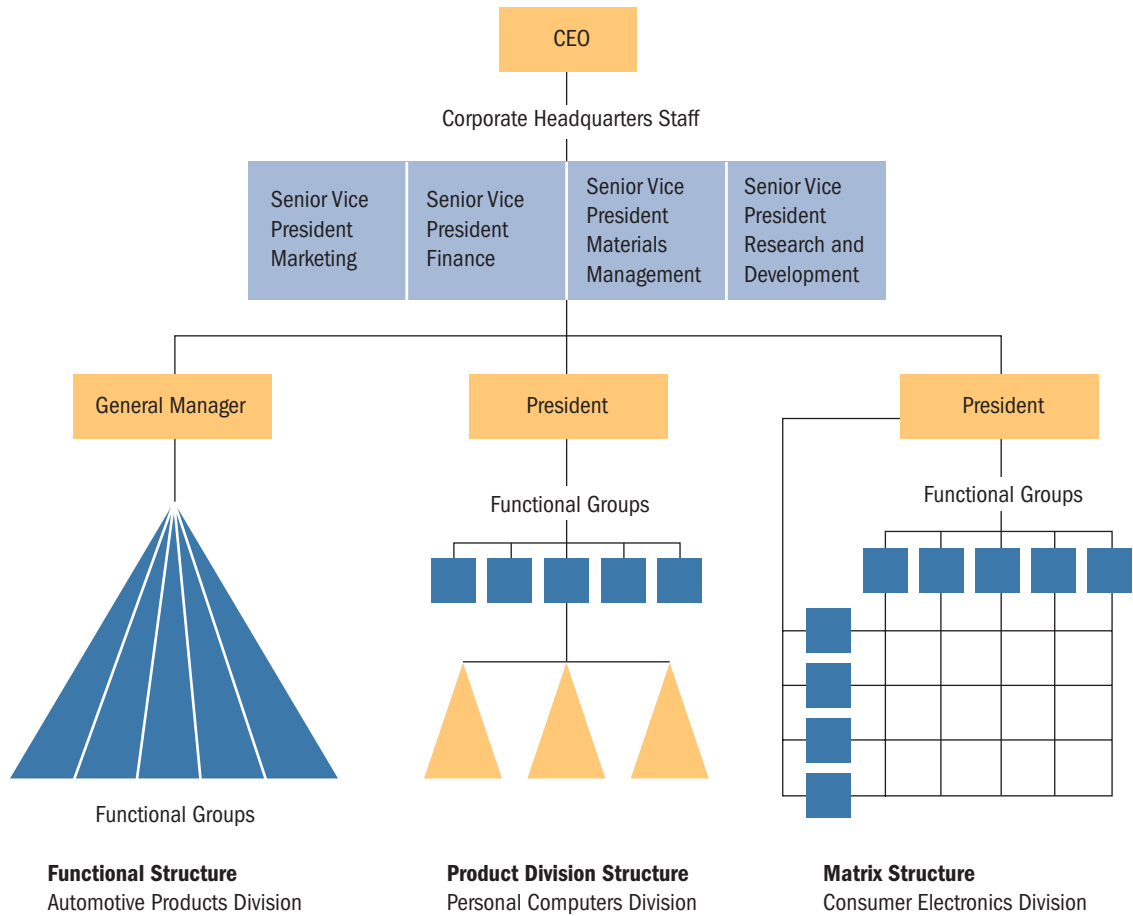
CEO

Corporate Headquarters Staff

Senior Vice President Marketing

Senior Vice President Finance

Senior Vice President Materials Management

Senior Vice President Research and Development

General Manager

President

President

Functional Groups

Functional Groups

Functional Groups

**Functional Structure**
Automotive Products Division

**Product Division Structure**
Personal Computers Division

**Matrix Structure**
Consumer Electronics Division